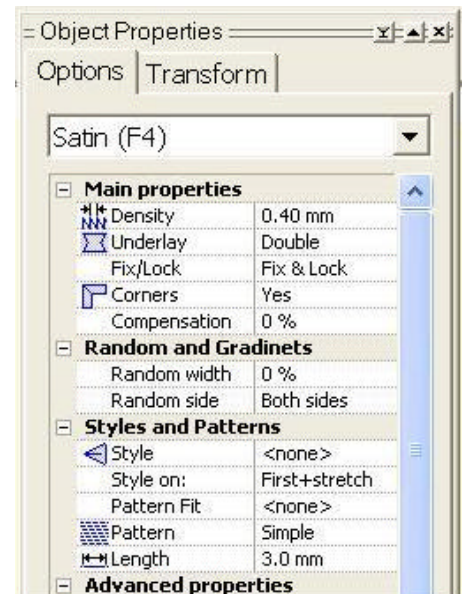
Object Properties

Options | Transform

Satin (F4)

| Main properties | |
|---|---|
| Density | 0.40 mm |
| Underlay | Double |
| Fix/Lock | Fix & Lock |
| Corners | Yes |
| Compensation | 0 % |
| **Random and Gradinets** | |
| Random width | 0 % |
| Random side | Both sides |
| **Styles and Patterns** | |
| Style | <none> |
| Style on: | First+stretch |
| Pattern Fit | <none> |
| Pattern | Simple |
| Length | 3.0 mm |
| **Advanced properties** | |